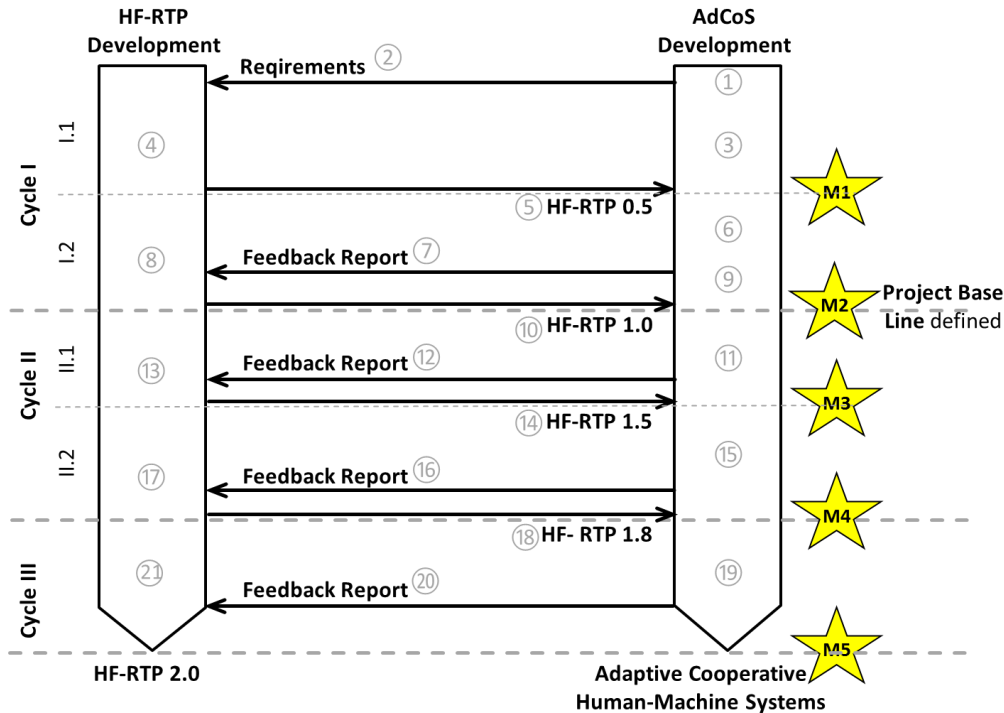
HF-RTP Development

AdCoS Development

Reqirements ②

①

Cycle I

I.1

④

③

M1

⑤ HF-RTP 0.5

I.2

⑥

⑧

Feedback Report ⑦

⑨

M2

Project Base Line defined

⑩ HF-RTP 1.0

Cycle II

II.1

⑬

Feedback Report ⑫

⑪

M3

⑭ HF-RTP 1.5

II.2

⑰

Feedback Report ⑯

⑮

M4

⑱ HF- RTP 1.8

Cycle III

㉑

Feedback Report ⑳

⑲

M5

HF-RTP 2.0

Adaptive Cooperative Human-Machine Systems